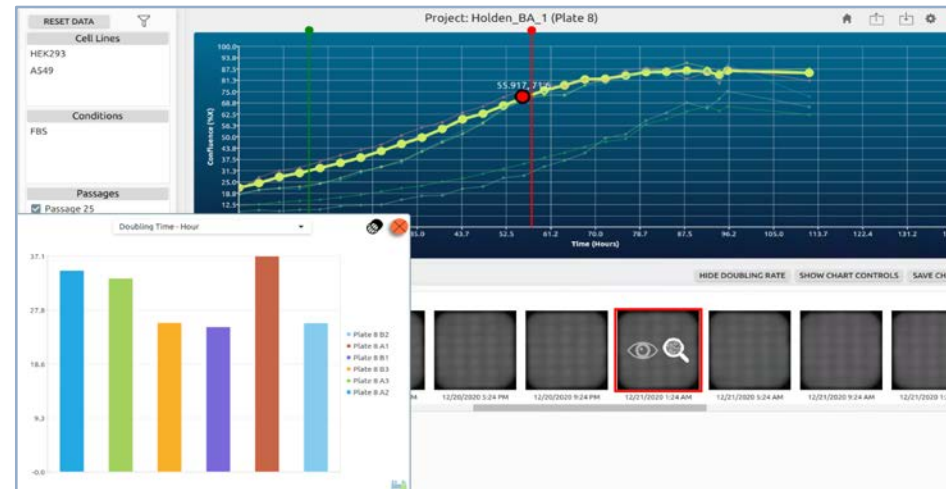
RESET DATA

Cell Lines
HEK293
A549

Conditions
FBS

Passages
Passage 25

Project: Holden_BA_1 (Plate 8)

100.0
93.8
87.5
81.3
75.0
68.8
62.5
56.3
50.0
43.8
37.5
31.3
25.0
18.8
12.5

Confluence (%X)

55.917, 71.6

35.0
43.7
52.5
61.2
70.0
78.7
87.5
96.2
105.0
113.7
122.4
131.2

Time (Hours)

HIDE DOUBLING RATE
SHOW CHART CONTROLS
SAVE CH

Doubling Time - Hour

37.1
27.8
18.6
9.3
0.0

Plate 8 B2
Plate 8 A1
Plate 8 B1
Plate 8 B3
Plate 8 A3
Plate 8 A2

12/20/2020 5:24 PM
12/20/2020 9:24 PM
12/21/2020 1:24 AM
12/21/2020 5:24 AM
12/21/2020 9:24 AM
12/21/2020 1: